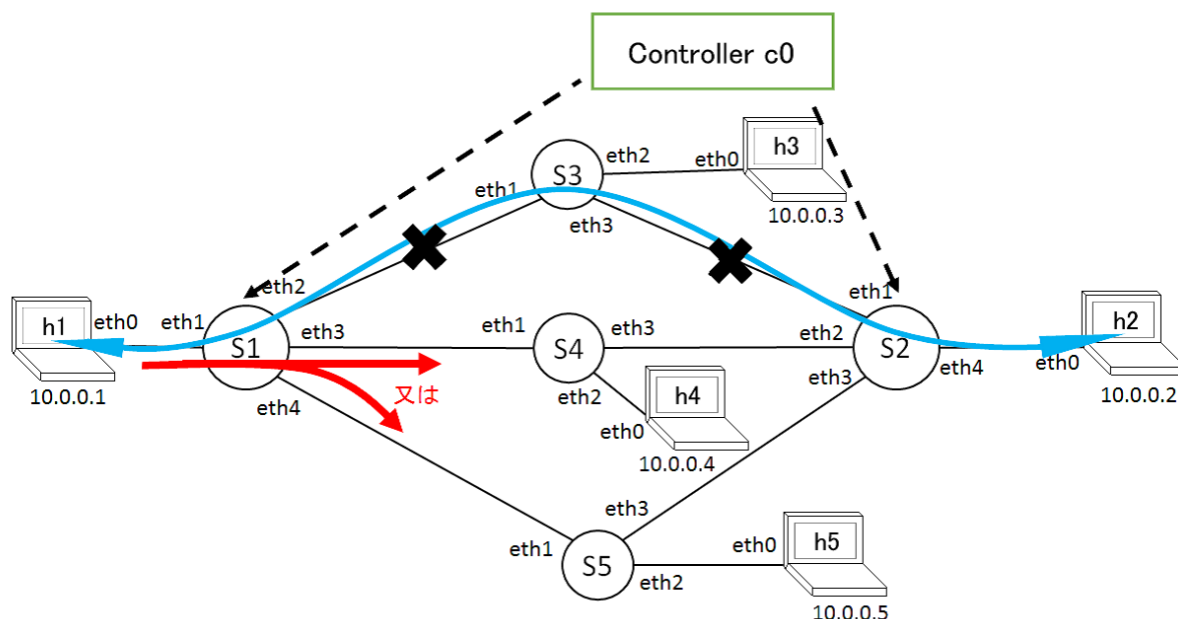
Controller c0

S3
eth2
eth0
h3
eth1
eth3
10.0.0.3

eth2
eth1

h1
eth0
eth1
S1
eth3
eth1
S4
eth3
eth2
S2
h2
eth4
eth0
10.0.0.1
eth4
又は
eth2
eth3
h4
10.0.0.2
eth0
10.0.0.4

eth3
eth1
S5
eth0
h5
eth2
10.0.0.5